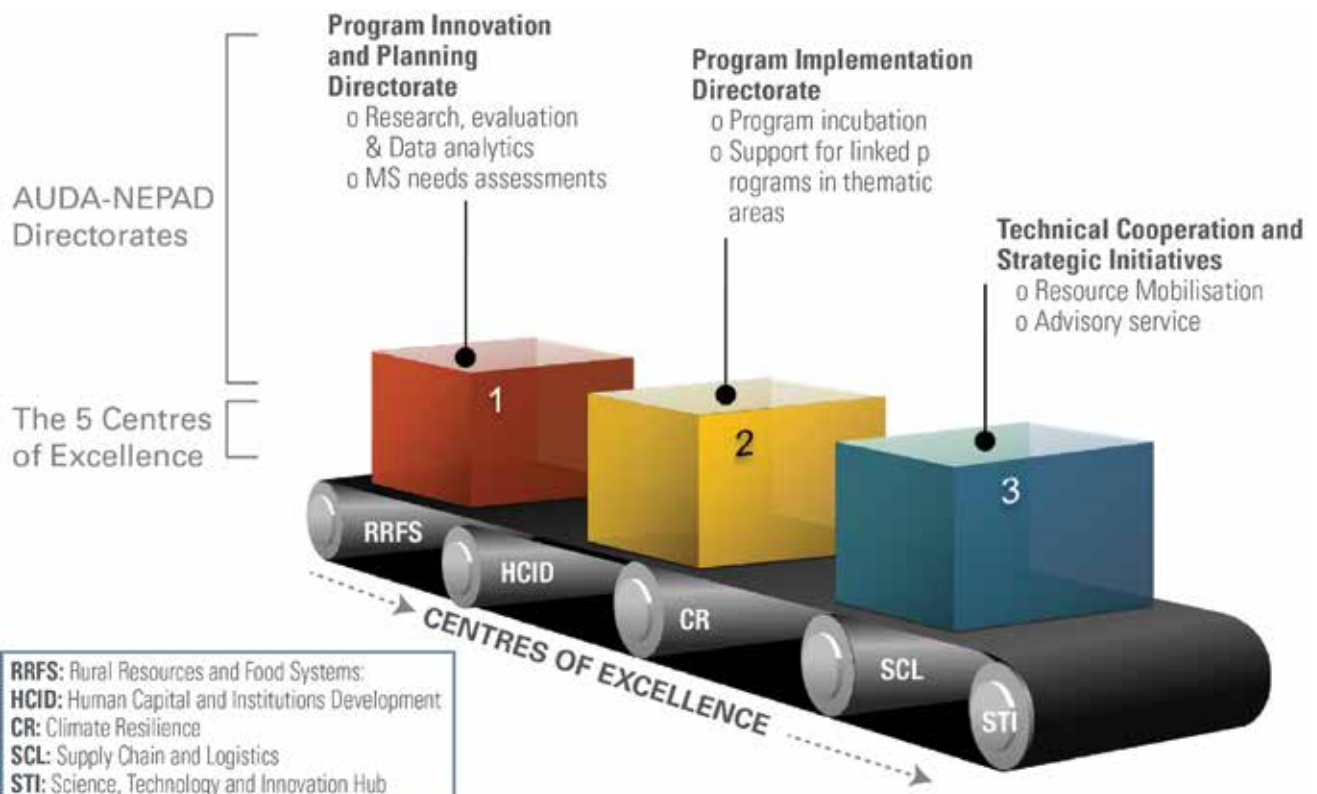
AUDA-NEPAD Directorates

The 5 Centres of Excellence

**Program Innovation and Planning Directorate**
o Research, evaluation & Data analytics
o MS needs assessments

**Program Implementation Directorate**
o Program incubation
o Support for linked p rograms in thematic areas

**Technical Cooperation and Strategic Initiatives**
o Resource Mobilisation
o Advisory service

1

2

3

RRFS

HCID

CR

SCL

STI

CENTRES OF EXCELLENCE

**RRFS:** Rural Resources and Food Systems:
**HCID:** Human Capital and Institutions Development
**CR:** Climate Resilience
**SCL:** Supply Chain and Logistics
**STI:** Science, Technology and Innovation Hub